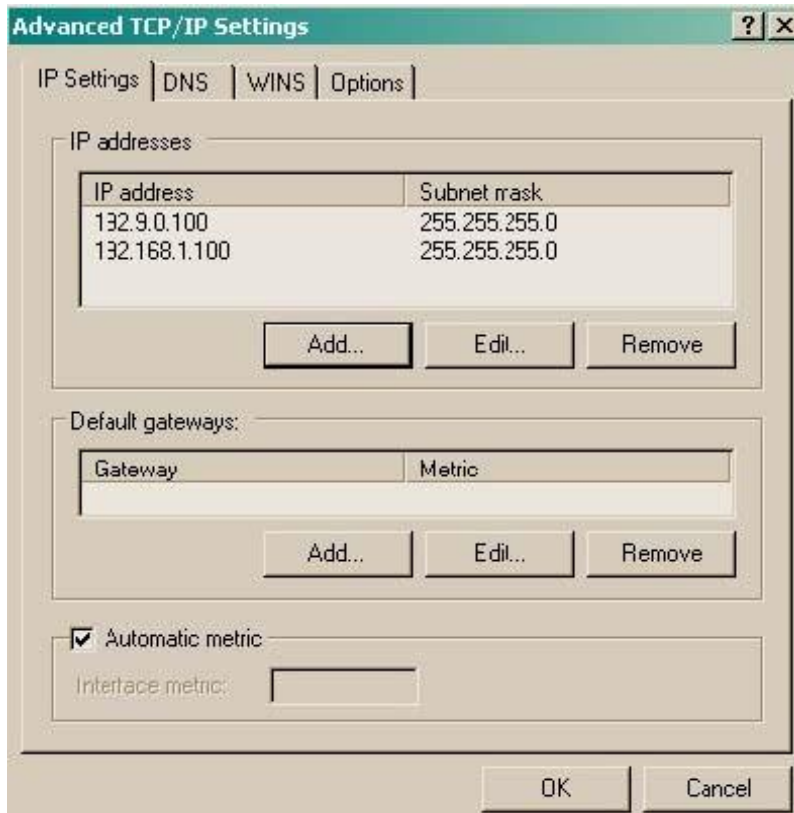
Advanced TCP/IP Settings

?
X

IP Settings
DNS
WINS
Options

IP addresses

| IP address | Subnet mask |
|---|---|
| 132.9.0.100 | 255.255.255.0 |
| 132.168.1.100 | 255.255.255.0 |

Add...
Edit...
Remove

Default gateways:

| Gateway | Metric |
|---|---|

Add...
Edit...
Remove

Automatic metric

Interface metric:

OK
Cancel